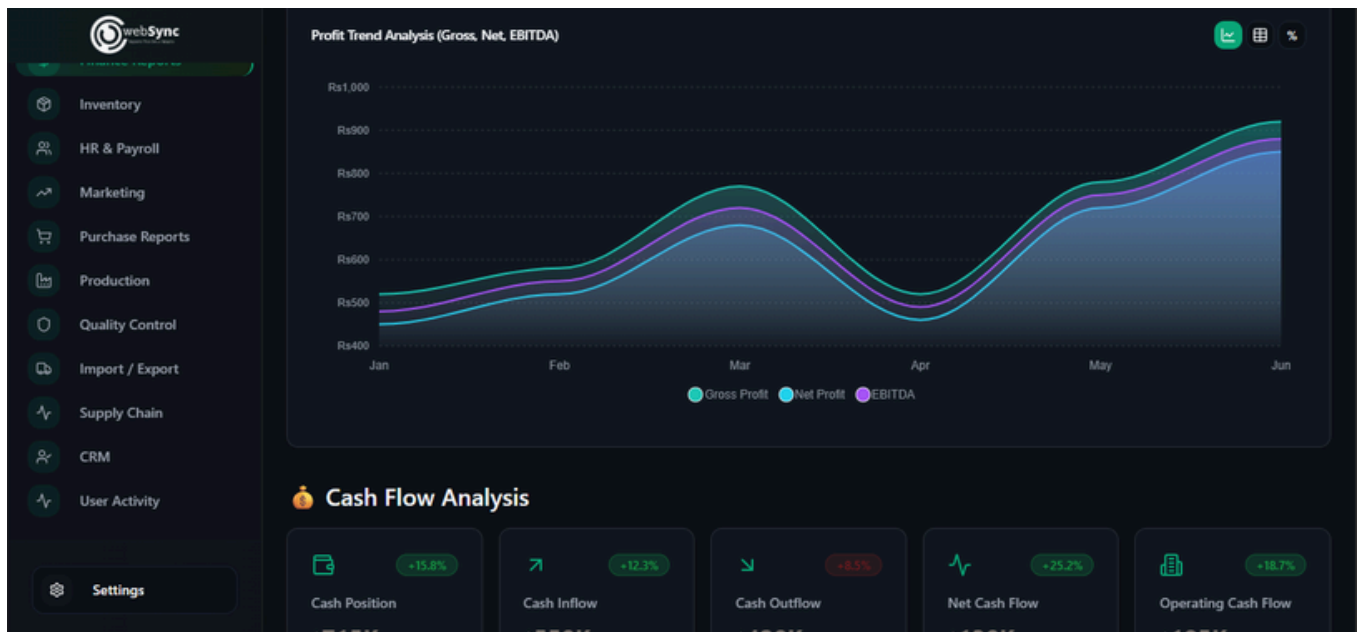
webSync

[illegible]

Inventory

HR & Payroll

Marketing

Purchase Reports

Production

Quality Control

Import / Export

Supply Chain

CRM

User Activity

Settings

Profit Trend Analysis (Gross, Net, EBITDA)

%

Rs1,000
Rs900
Rs800
Rs700
Rs600
Rs500
Rs400

Jan Feb Mar Apr May Jun

Gross Profit Net Profit EBITDA

Cash Flow Analysis

+15.8%
Cash Position
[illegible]

+12.3%
Cash Inflow
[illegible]

-8.5%
Cash Outflow
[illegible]

+25.2%
Net Cash Flow
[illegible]

+18.7%
Operating Cash Flow
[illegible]